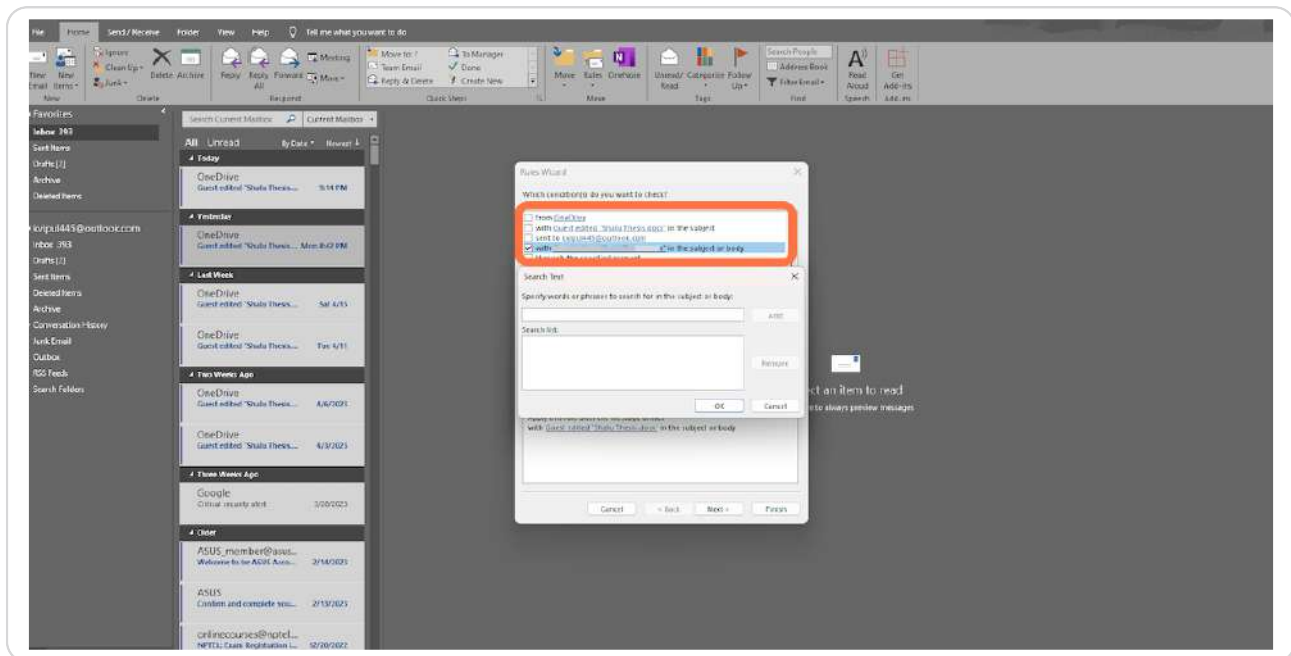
File Home Send / Receive Folder View Help Tell me what you want to do

Ignore Clean Up Junk New Email New Items Delete Archive Reply Reply All Forward Meeting More Move to: ? Team Email Reply & Delete To Manager Done Create New Move Rules OneNote Unread/ Read Categorize Follow Up Search People Address Book Filter Email Read Aloud Get Add-ins

New Delete Respond Quick Steps Move Tags Find Speech Add-ins

Favorites
Inbox 393
Sent Items
Drafts [2]
Archive
Deleted Items

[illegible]orpul445@outlook.com
Inbox 393
Drafts [2]
Sent Items
Deleted Items
Archive
Conversation History
Junk Email
Outbox
RSS Feeds
Search Folders

Search Current Mailbox Current Mailbox
All Unread By Date Newest

Today
OneDrive
Guest edited "Shalu Thesis... 5:14 PM

Yesterday
OneDrive
Guest edited "Shalu Thesis... Mon 8:02 PM

Last Week
OneDrive
Guest edited "Shalu Thesis... Sat 4/15

OneDrive
Guest edited "Shalu Thesis... Tue 4/11

Two Weeks Ago
OneDrive
Guest edited "Shalu Thesis... 4/6/2023

OneDrive
Guest edited "Shalu Thesis... 4/3/2023

Three Weeks Ago
Google
Critical security alert 3/28/2023

Older
ASUS_member@asus...
Welcome to be ASUS Acco... 2/14/2023

ASUS
Confirm and complete you... 2/13/2023

onlinecourses@nptel...
NPTEL: Exam Registration i... 12/20/2022

Rules Wizard
Which condition(s) do you want to check?
from OneDrive
with Guest edited "Shalu Thesis.docx" in the subject
sent to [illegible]@outlook.com
with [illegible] in the subject or body

Search Text
Specify words or phrases to search for in the subject or body:
Add
Search list:
Remove
OK Cancel

with Guest edited "Shalu Thesis.docx" in the subject or body

Cancel < Back Next > Finish

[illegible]ct an item to read
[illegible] to always preview messages